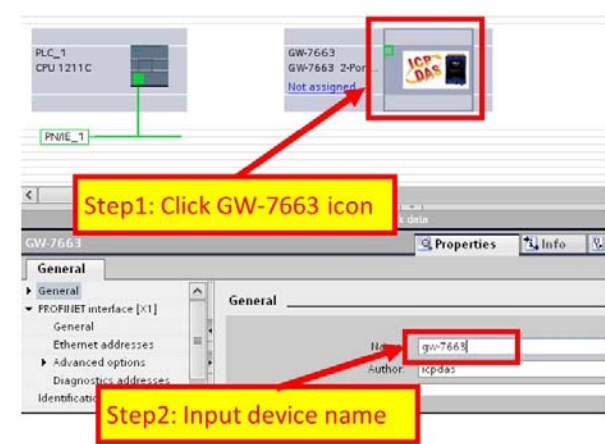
PLC_1
CPU 1211C

GW-7663
GW-7663 2-Por...
Not assigned

ICP DAS

PN/IE_1

Step1: Click GW-7663 icon

k data

GW-7663

Properties
Info

General

General
PROFINET interface [X1]
General
Ethernet addresses
Advanced options
Diagnostics addresses
Identificatio

General

Na
gw-7663
Author
icpdas

Step2: Input device name